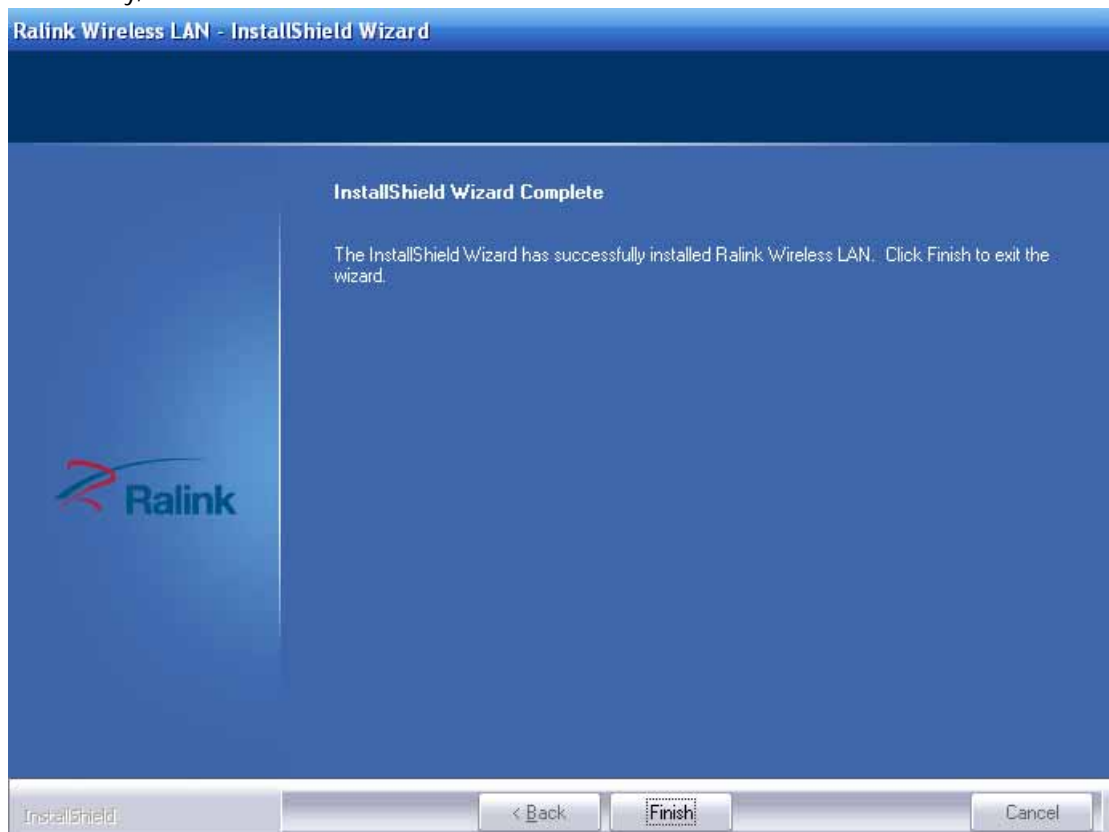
Ralink Wireless LAN - InstallShield Wizard

InstallShield Wizard Complete

The InstallShield Wizard has successfully installed Ralink Wireless LAN. Click Finish to exit the wizard.

Ralink

InstallShield

< Back

Finish

Cancel